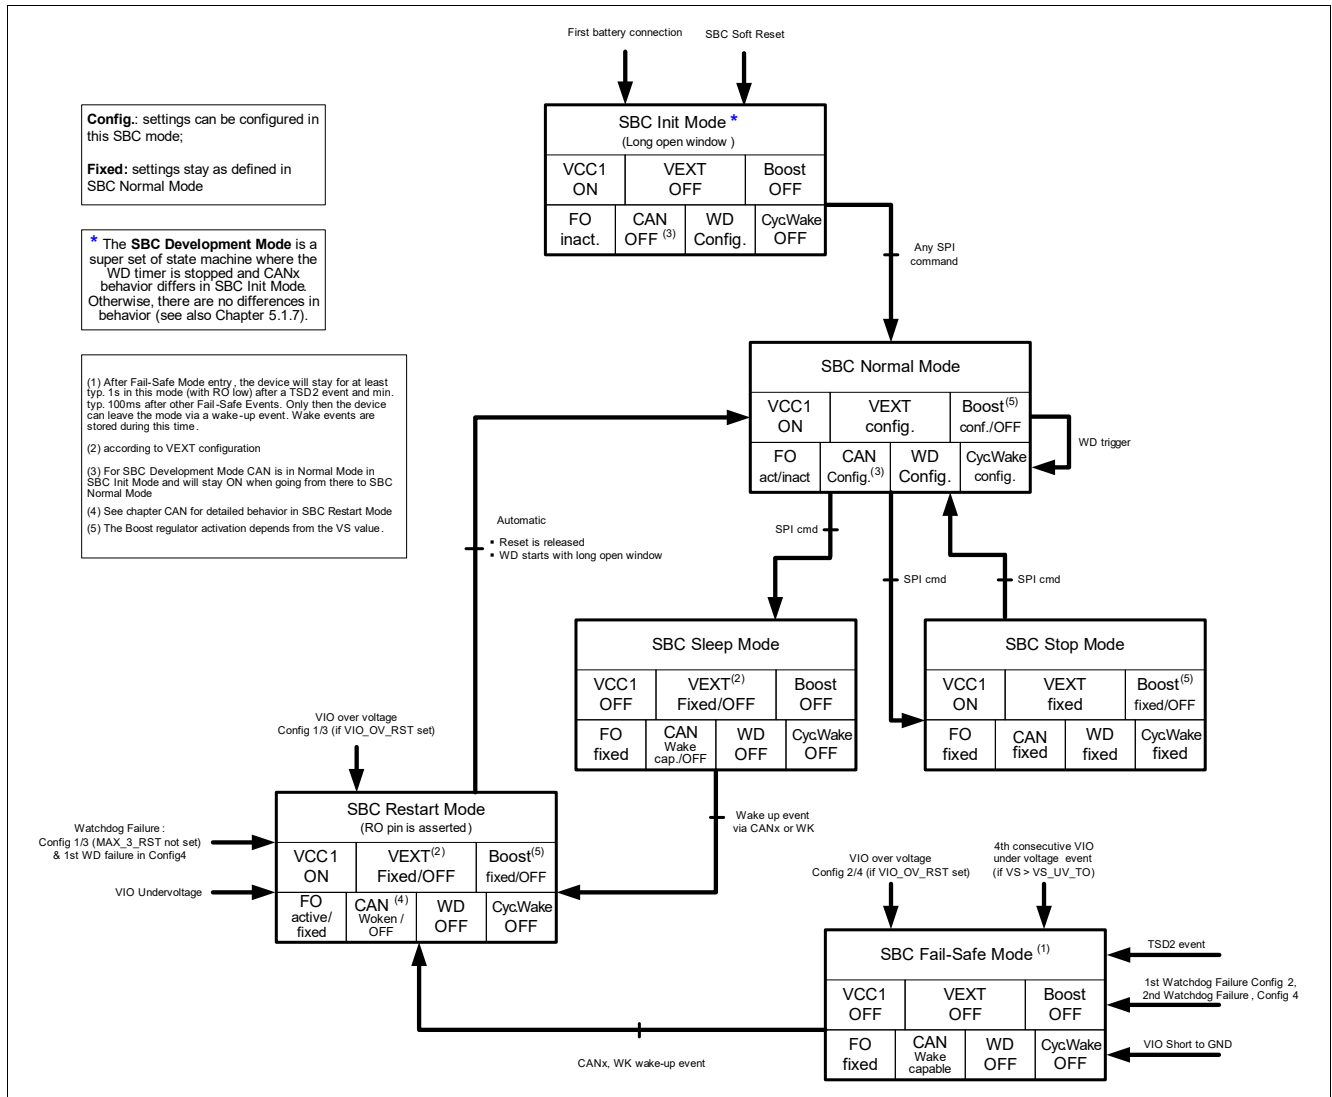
First battery connection

SBC Soft Reset

Config.: settings can be configured in this SBC mode;

Fixed: settings stay as defined in SBC Normal Mode

* The SBC Development Mode is a super set of state machine where the WD timer is stopped and CANx behavior differs in SBC Init Mode. Otherwise, there are no differences in behavior (see also Chapter 5.1.7).

(1) After Fail-Safe Mode entry, the device will stay for at least typ. 1s in this mode (with RO low) after a TSD2 event and min. typ. 100ms after other Fail-Safe Events. Only then the device can leave the mode via a wake-up event. Wake events are stored during this time.

(2) according to VEXT configuration

(3) For SBC Development Mode CAN is in Normal Mode in SBC Init Mode and will stay ON when going from there to SBC Normal Mode

(4) See chapter CAN for detailed behavior in SBC Restart Mode

(5) The Boost regulator activation depends from the VS value.

SBC Init Mode *
(Long open window)

| VCC1 ON | VEXT OFF | | Boost OFF |
|---|---|---|---|
| FO inact. | CAN OFF $^{(3)}$ | WD Config. | CycWake OFF |

Any SPI command

SBC Normal Mode

| VCC1 ON | VEXT config. | | Boost$^{(5)}$ conf./OFF |
|---|---|---|---|
| FO act/inact | CAN Config.$^{(3)}$ | WD Config. | CycWake config. |

WD trigger

Automatic
▪ Reset is released
▪ WD starts with long open window

SPI cmd

SPI cmd

SPI cmd

SBC Sleep Mode

| VCC1 OFF | VEXT$^{(2)}$ Fixed/OFF | | Boost OFF |
|---|---|---|---|
| FO fixed | CAN Wake cap./OFF | WD OFF | CycWake OFF |

SBC Stop Mode

| VCC1 ON | VEXT fixed | | Boost$^{(5)}$ fixed/OFF |
|---|---|---|---|
| FO fixed | CAN fixed | WD fixed | CycWake fixed |

VIO over voltage
Config 1/3 (if VIO_OV_RST set)

Watchdog Failure :
Config 1/3 (MAX_3_RST not set)
& 1st WD failure in Config4

VIO Undervoltage

SBC Restart Mode
(RO pin is asserted)

| VCC1 ON | VEXT$^{(2)}$ Fixed/OFF | | Boost$^{(5)}$ fixed/OFF |
|---|---|---|---|
| FO active/ fixed | CAN $^{(4)}$ Woken / OFF | WD OFF | CycWake OFF |

Wake up event via CANx or WK

VIO over voltage
Config 2/4 (if VIO_OV_RST set)

4th consecutive VIO under voltage event (if VS > VS_UV_TO)

SBC Fail-Safe Mode $^{(1)}$

| VCC1 OFF | VEXT OFF | | Boost OFF |
|---|---|---|---|
| FO fixed | CAN Wake capable | WD OFF | CycWake OFF |

TSD2 event

1st Watchdog Failure Config 2,
2nd Watchdog Failure, Config 4

VIO Short to GND

CANx, WK wake-up event